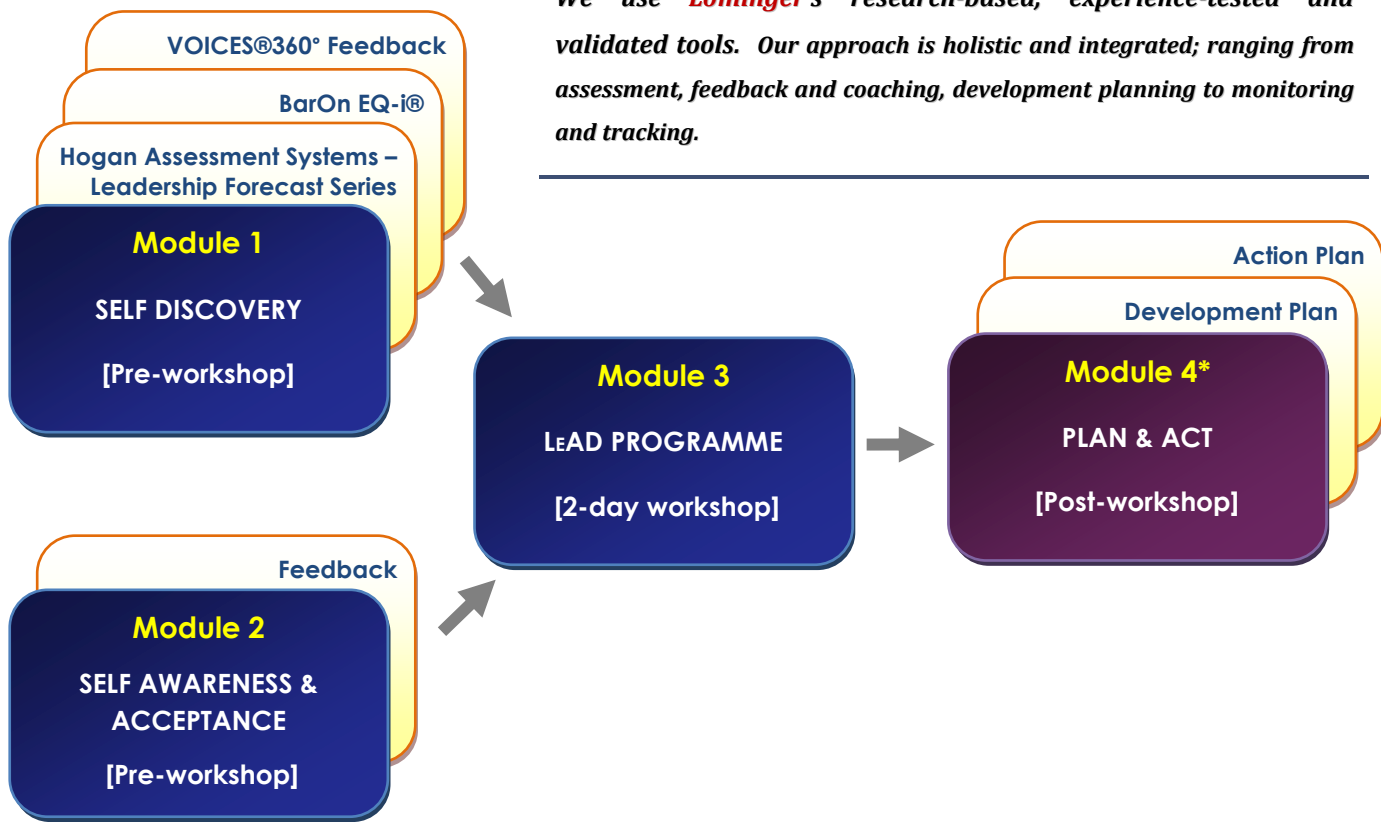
We use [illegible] research-based, experience-tested and validated tools. Our approach is holistic and integrated; ranging from assessment, feedback and coaching, development planning to monitoring and tracking.

VOICES®360° Feedback

BarOn EQ-i®

Hogan Assessment Systems – Leadership Forecast Series

Module 1

SELF DISCOVERY

[Pre-workshop]

Feedback

Module 2

SELF AWARENESS & ACCEPTANCE

[Pre-workshop]

Module 3

LEAD PROGRAMME

[2-day workshop]

Action Plan

Development Plan

Module 4*

PLAN & ACT

[Post-workshop]